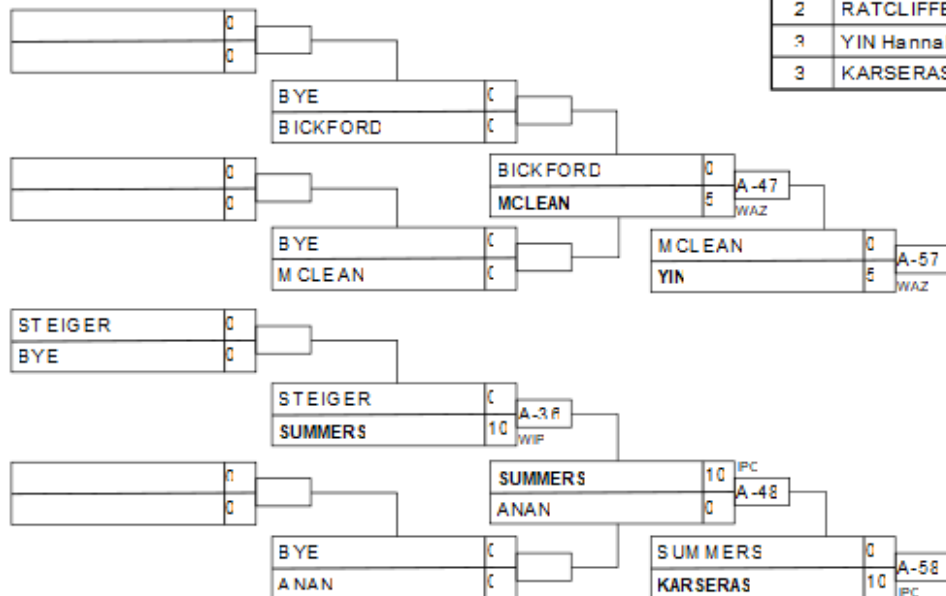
| 2 | RATCLIFFE |
|---|---|
| 3 | YIN Hanna |
| 3 | KARSERAS |

0
0

BYE 0
BICKFORD 0

BICKFORD 0
MCLEAN 5
A-47
WAZ

0
0

BYE 0
MCLEAN 0

MCLEAN 0
YIN 5
A-57
WAZ

STEIGER 0
BYE 0

STEIGER 0
SUMMERS 10
A-36
WIF

0
0

SUMMERS 10
ANAN 0
IPC
A-48

BYE 0
ANAN 0

SUMMERS 0
KARSERAS 10
A-58
IPC